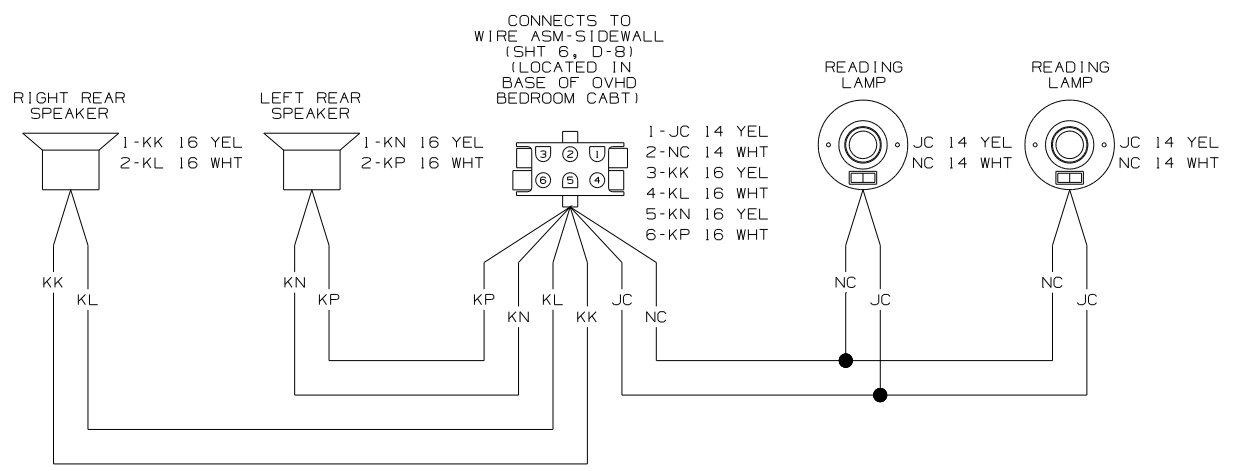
RIGHT REAR SPEAKER

1-KK 16 YEL
2-KL 16 WHT

LEFT REAR SPEAKER

1-KN 16 YEL
2-KP 16 WHT

CONNECTS TO WIRE ASM-SIDEWALL (SHT 6, D-8) (LOCATED IN BASE OF OVHD BEDROOM CABT)

3 2 1
6 5 4

1-JC 14 YEL
2-NC 14 WHT
3-KK 16 YEL
4-KL 16 WHT
5-KN 16 YEL
6-KP 16 WHT

READING LAMP

JC 14 YEL
NC 14 WHT

READING LAMP

JC 14 YEL
NC 14 WHT

KK KL KN KP KP KN KL KK JC NC NC JC NC JC